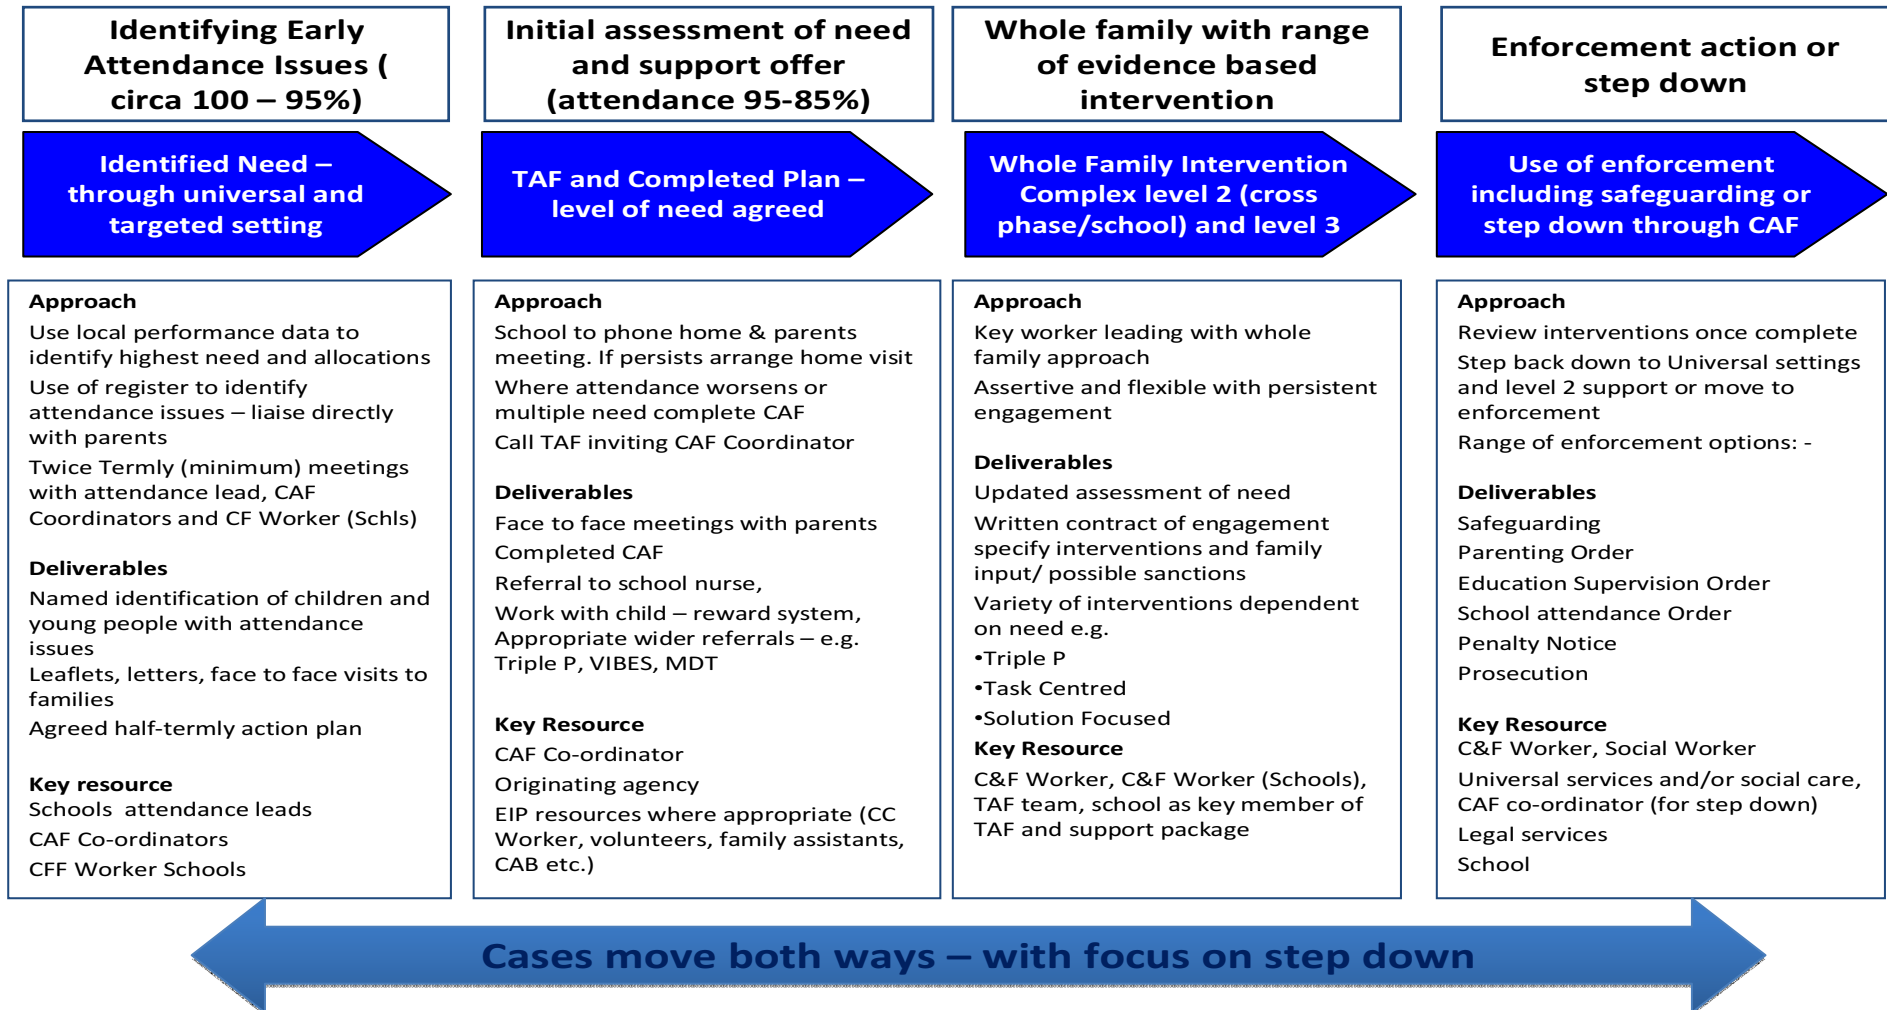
Identifying Early Attendance Issues ( circa 100 – 95%)

Identified Need – through universal and targeted setting

Approach

Use local performance data to identify highest need and allocations

Use of register to identify attendance issues – liaise directly with parents

Twice Termly (minimum) meetings with attendance lead, CAF Coordinators and CF Worker (Schls)

Deliverables

Named identification of children and young people with attendance issues

Leaflets, letters, face to face visits to families

Agreed half-termly action plan

Key resource

Schools attendance leads

CAF Co-ordinators

CFF Worker Schools

Initial assessment of need and support offer (attendance 95-85%)

TAF and Completed Plan – level of need agreed

Approach

School to phone home & parents meeting. If persists arrange home visit

Where attendance worsens or multiple need complete CAF

Call TAF inviting CAF Coordinator

Deliverables

Face to face meetings with parents

Completed CAF

Referral to school nurse,

Work with child – reward system, Appropriate wider referrals – e.g. Triple P, VIBES, MDT

Key Resource

CAF Co-ordinator

Originating agency

EIP resources where appropriate (CC Worker, volunteers, family assistants, CAB etc.)

Whole family with range of evidence based intervention

Whole Family Intervention Complex level 2 (cross phase/school) and level 3

Approach

Key worker leading with whole family approach

Assertive and flexible with persistent engagement

Deliverables

Updated assessment of need

Written contract of engagement specify interventions and family input/ possible sanctions

Variety of interventions dependent on need e.g.

•Triple P

•Task Centred

•Solution Focused

Key Resource

C&F Worker, C&F Worker (Schools), TAF team, school as key member of TAF and support package

Enforcement action or step down

Use of enforcement including safeguarding or step down through CAF

Approach

Review interventions once complete

Step back down to Universal settings and level 2 support or move to enforcement

Range of enforcement options: -

Deliverables

Safeguarding

Parenting Order

Education Supervision Order

School attendance Order

Penalty Notice

Prosecution

Key Resource

C&F Worker, Social Worker

Universal services and/or social care, CAF co-ordinator (for step down)

Legal services

School

Cases move both ways – with focus on step down